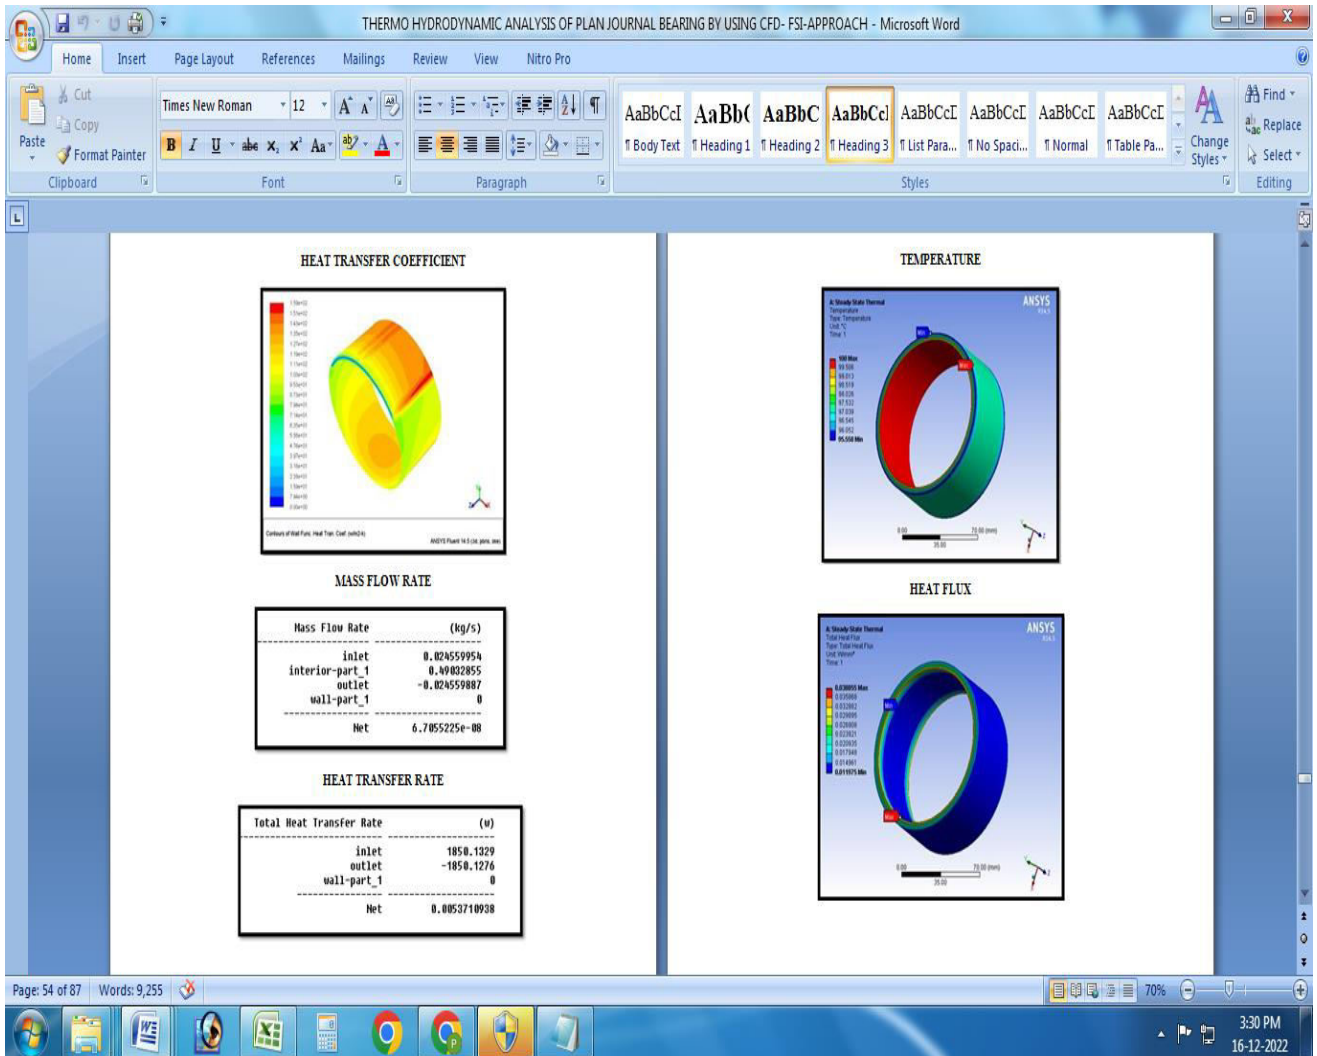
THERMO HYDRODYNAMIC ANALYSIS OF PLAN JOURNAL BEARING BY USING CFD- FSI-APPROACH - Microsoft Word

Home Insert Page Layout References Mailings Review View Nitro Pro

Cut
Copy
Paste
Format Painter
Clipboard

Times New Roman 12
Font

Paragraph

AaBbCcI ¶ Body Text
AaBb( ¶ Heading 1
AaBbC ¶ Heading 2
AaBbCcI ¶ Heading 3
AaBbCcI ¶ List Para...
AaBbCcI ¶ No Spaci...
AaBbCcI ¶ Normal
AaBbCcI ¶ Table Pa...
Change Styles
Styles

Find
Replace
Select
Editing

HEAT TRANSFER COEFFICIENT

Contours of Wall Func. Heat Tran. Coef. (w/m2-k)
ANSYS Fluent 14.5 (3d, pbns, lam)

MASS FLOW RATE

| Mass Flow Rate | (kg/s) |
|---|---|
| inlet | 0.024559954 |
| interior-part_1 | 0.49032855 |
| outlet | -0.024559887 |
| wall-part_1 | 0 |
| Net | 6.7055225e-08 |

HEAT TRANSFER RATE

| Total Heat Transfer Rate | (w) |
|---|---|
| inlet | 1850.1329 |
| outlet | -1850.1276 |
| wall-part_1 | 0 |
| Net | 0.0053710938 |

TEMPERATURE

A: Steady-State Thermal
Temperature
Type: Temperature
Unit: °C
Time: 1
ANSYS
100 Max
95.558 Min
Max
Min
0.00 35.00 70.00 (mm)

HEAT FLUX

A: Steady-State Thermal
Total Heat Flux
Type: Total Heat Flux
Unit: W/mm²
Time: 1
ANSYS
0.038055 Max
0.011575 Min
Max
Min
0.00 35.00 70.00 (mm)

Page: 54 of 87 Words: 9,255
70%
3:30 PM
16-12-2022